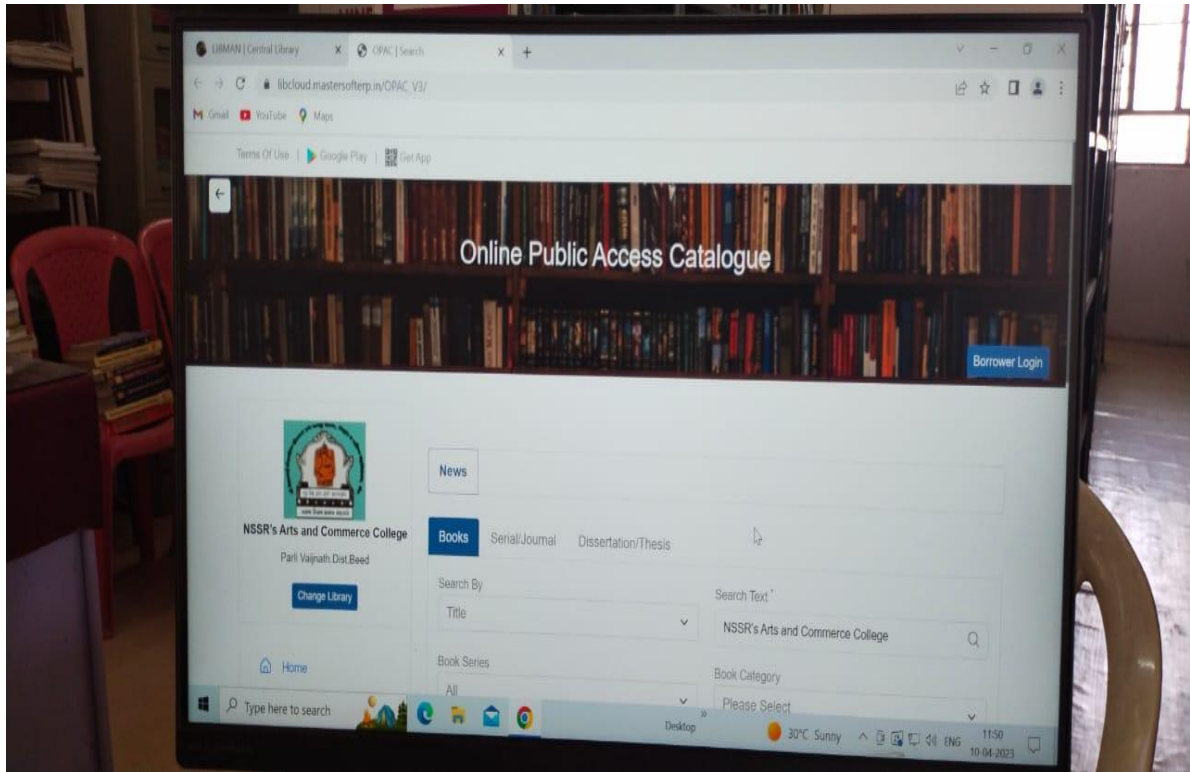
LIBMAN | Central Library
OPAC | Search
libcloud.mastersofterp.in/OPAC_V3/
Gmail YouTube Maps
Terms Of Use | Google Play | Get App

Online Public Access Catalogue

Borrower Login

NSSR's Arts and Commerce College
Parli Vaijnath.Dist.Beed
Change Library
Home

News

Books Serial/Journal Dissertation/Thesis

Search By
Title
Search Text *
NSSR's Arts and Commerce College
Book Series
All
Book Category
Please Select

Type here to search
Desktop
30°C Sunny
ENG
11:50
10-04-2023